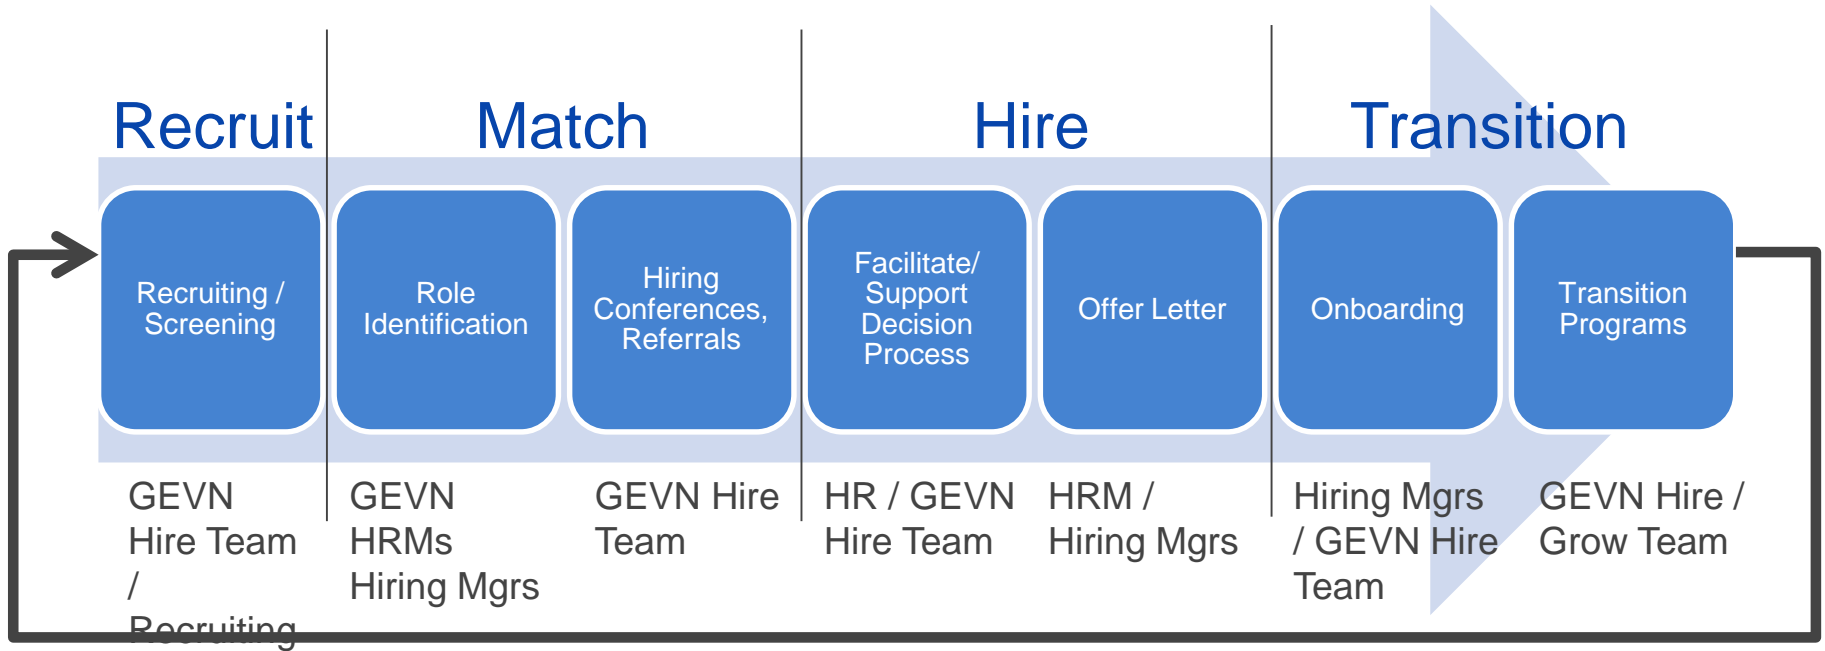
Recruit

Match

Hire

Transition

Recruiting / Screening

Role Identification

Hiring Conferences, Referrals

Facilitate/ Support Decision Process

Offer Letter

Onboarding

Transition Programs

GEVN Hire Team / Recruiting

GEVN HRMs Hiring Mgrs

GEVN Hire Team

HR / GEVN Hire Team

HRM / Hiring Mgrs

Hiring Mgrs / GEVN Hire Team

GEVN Hire / Grow Team